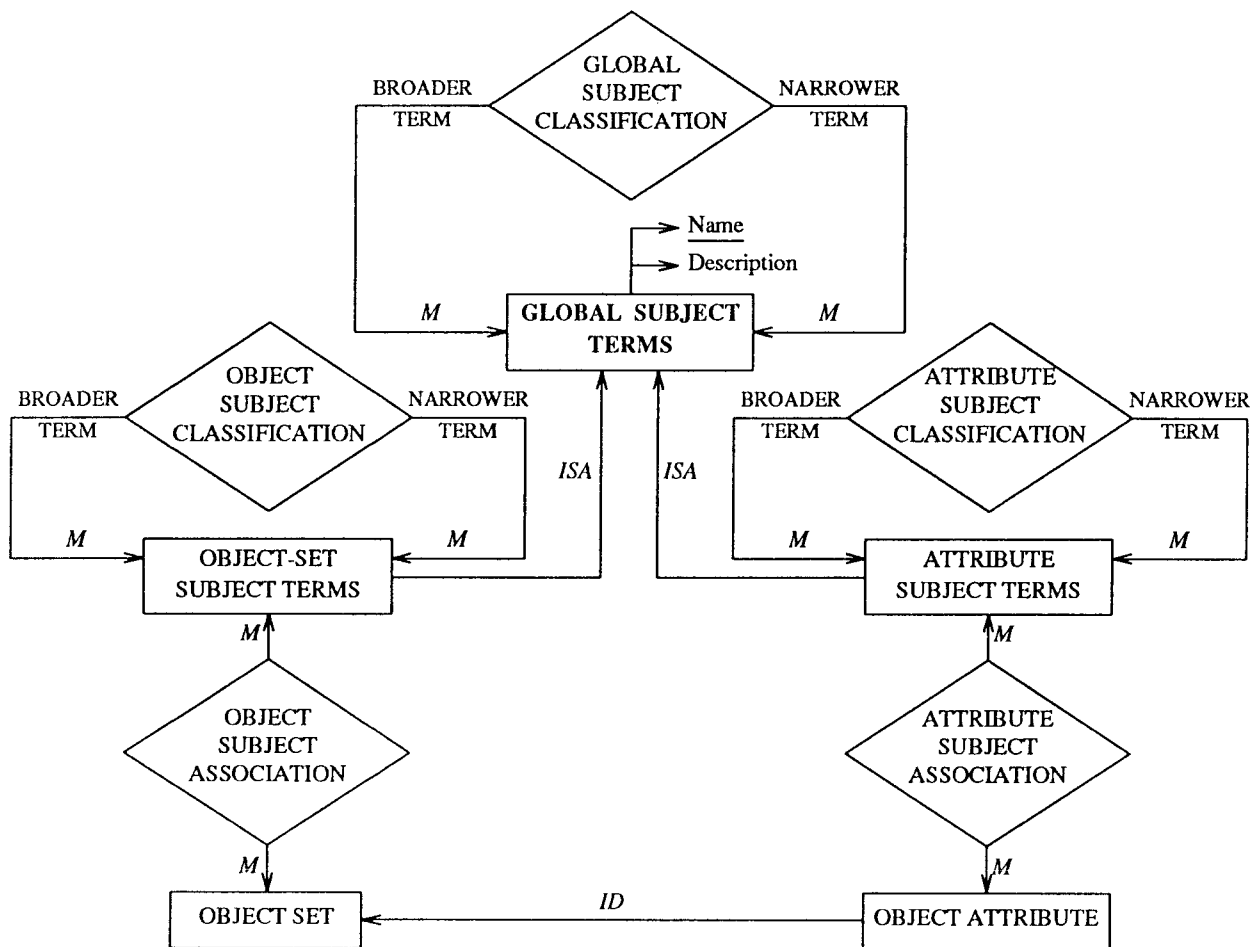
BROADER TERM

GLOBAL SUBJECT CLASSIFICATION

NARROWER TERM

Name

Description

M

GLOBAL SUBJECT TERMS

M

BROADER TERM

OBJECT SUBJECT CLASSIFICATION

NARROWER TERM

ISA

ISA

BROADER TERM

ATTRIBUTE SUBJECT CLASSIFICATION

NARROWER TERM

M

OBJECT-SET SUBJECT TERMS

M

M

ATTRIBUTE SUBJECT TERMS

M

M

M

OBJECT SUBJECT ASSOCIATION

ATTRIBUTE SUBJECT ASSOCIATION

M

M

OBJECT SET

ID

OBJECT ATTRIBUTE